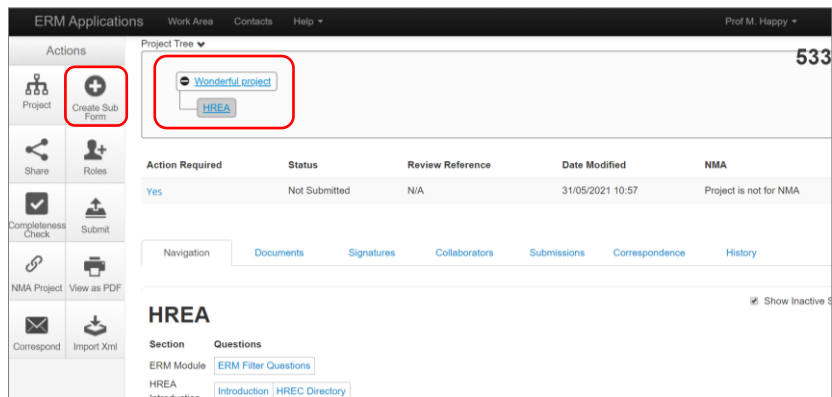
ERM Applications Work Area Contacts Help ▾ Prof M. Happy ▾

Actions

Project

Create Sub Form

Share

Roles

Completeness Check

Submit

NMA Project

View as PDF

Correspond

Import Xml

Project Tree

533

Wonderful project

HREA

| Action Required | Status | Review Reference | Date Modified | NMA |
|---|---|---|---|---|
| Yes | Not Submitted | N/A | 31/05/2021 10:57 | Project is not for NMA |

Navigation Documents Signatures Collaborators Submissions Correspondence History

Show Inactive S

HREA

Section Questions

ERM Module ERM Filter Questions

HREA Introduction Introduction HREC Directory